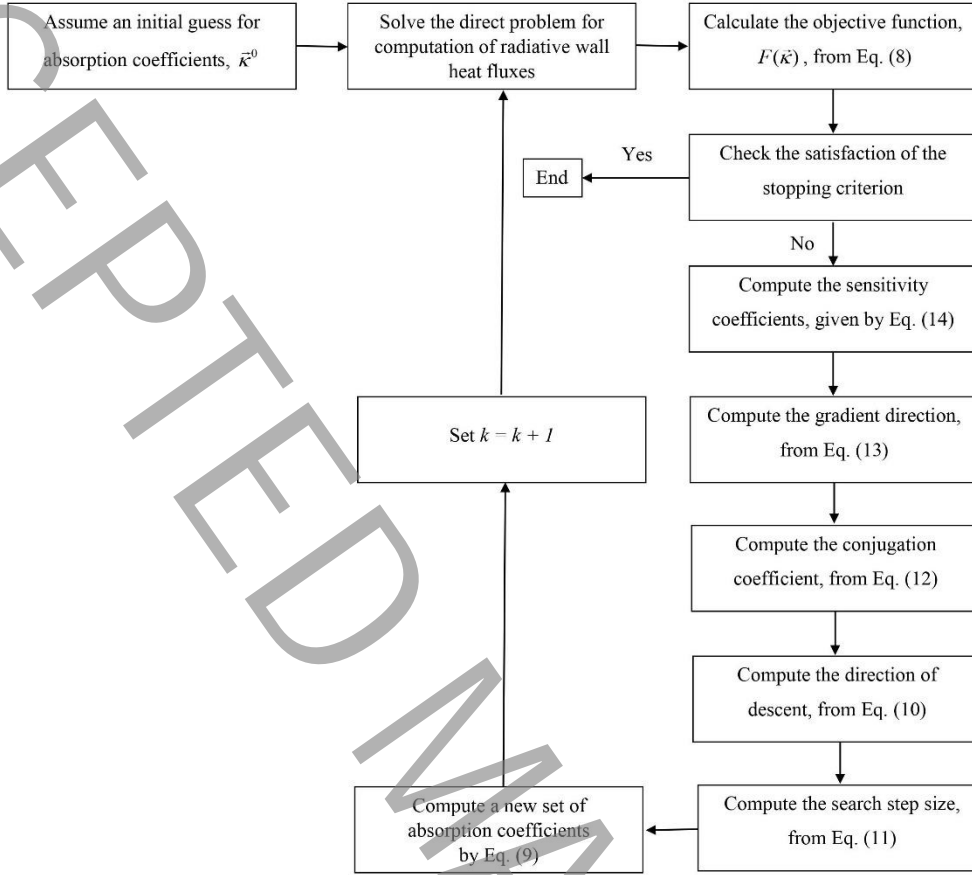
Assume an initial guess for absorption coefficients, $\vec{\kappa}^0$

Solve the direct problem for computation of radiative wall heat fluxes

Calculate the objective function, $F(\vec{\kappa})$, from Eq. (8)

Check the satisfaction of the stopping criterion

Yes

End

No

Compute the sensitivity coefficients, given by Eq. (14)

Set $k = k + 1$

Compute the gradient direction, from Eq. (13)

Compute the conjugation coefficient, from Eq. (12)

Compute the direction of descent, from Eq. (10)

Compute a new set of absorption coefficients by Eq. (9)

Compute the search step size, from Eq. (11)

CEPTED M